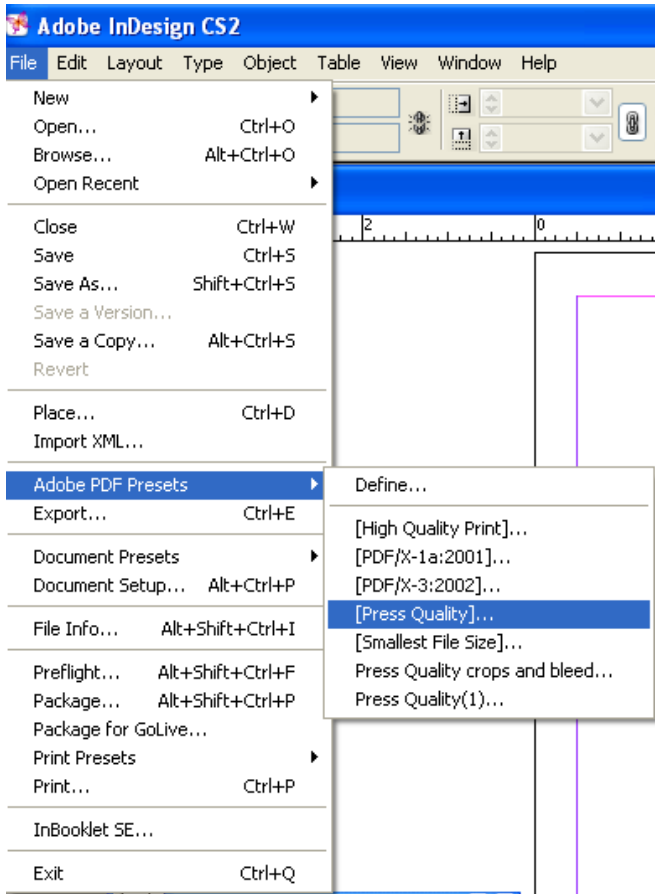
Adobe InDesign CS2

File Edit Layout Type Object Table View Window Help

New
Open... Ctrl+O
Browse... Alt+Ctrl+O
Open Recent

Close Ctrl+W
Save Ctrl+S
Save As... Shift+Ctrl+S
Save a Version...
Save a Copy... Alt+Ctrl+S
Revert

Place... Ctrl+D
Import XML...

Adobe PDF Presets
Export... Ctrl+E

Document Presets
Document Setup... Alt+Ctrl+P

File Info... Alt+Shift+Ctrl+I

Preflight... Alt+Shift+Ctrl+F
Package... Alt+Shift+Ctrl+P
Package for GoLive...
Print Presets
Print... Ctrl+P

InBooklet SE...

Exit Ctrl+Q

Define...

[High Quality Print]...
[PDF/X-1a:2001]...
[PDF/X-3:2002]...
[Press Quality]...
[Smallest File Size]...
Press Quality crops and bleed...
Press Quality(1)...

2
0